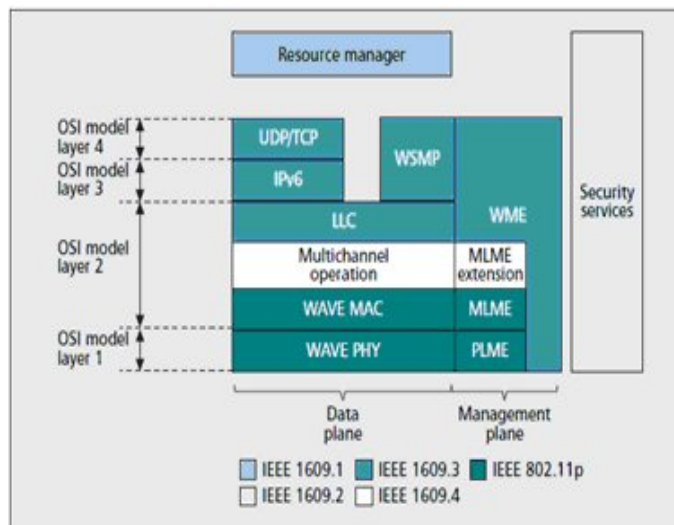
Resource manager

OSI model layer 4

OSI model layer 3

OSI model layer 2

OSI model layer 1

UDP/TCP

IPv6

WSMP

LLC

WME

Multichannel operation

MLME extension

WAVE MAC

MLME

WAVE PHY

PLME

Security services

Data plane

Management plane

IEEE 1609.1 IEEE 1609.3 IEEE 802.11p

IEEE 1609.2 IEEE 1609.4